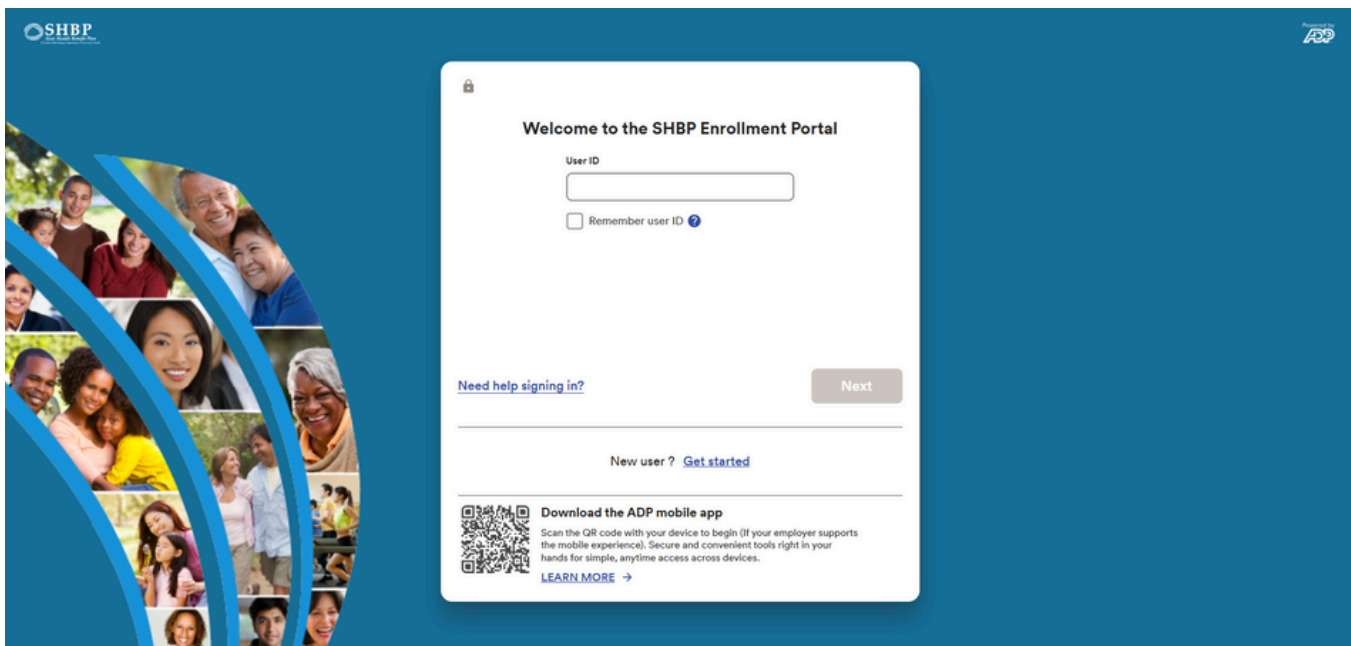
SHBP
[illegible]

Powered by
ADP

Welcome to the SHBP Enrollment Portal

User ID

Remember user ID ?

Need help signing in?

Next

New user ? Get started

Download the ADP mobile app

Scan the QR code with your device to begin (If your employer supports the mobile experience). Secure and convenient tools right in your hands for simple, anytime access across devices.

LEARN MORE →